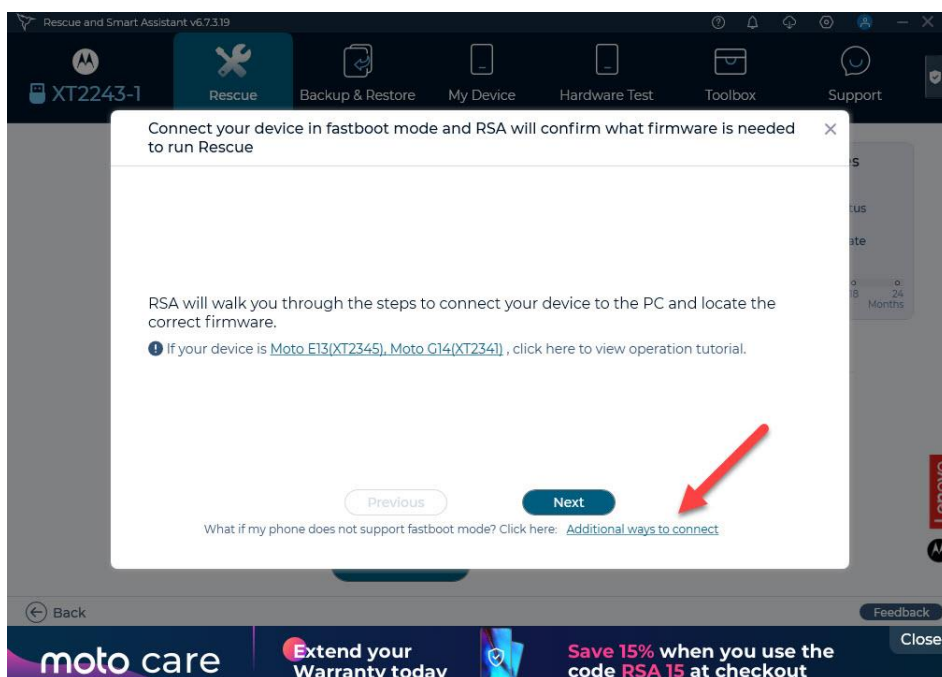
Rescue and Smart Assistant v6.7.3.19

XT2243-1

Rescue

Backup & Restore

My Device

Hardware Test

Toolbox

Support

Connect your device in fastboot mode and RSA will confirm what firmware is needed to run Rescue

RSA will walk you through the steps to connect your device to the PC and locate the correct firmware.

If your device is Moto E13(XT2345), Moto G14(XT2341) , click here to view operation tutorial.

Previous

Next

What if my phone does not support fastboot mode? Click here: Additional ways to connect

s

tus

ate

18

24

Months

Back

Feedback

Close

moto care

Extend your Warranty today

Save 15% when you use the code RSA 15 at checkout